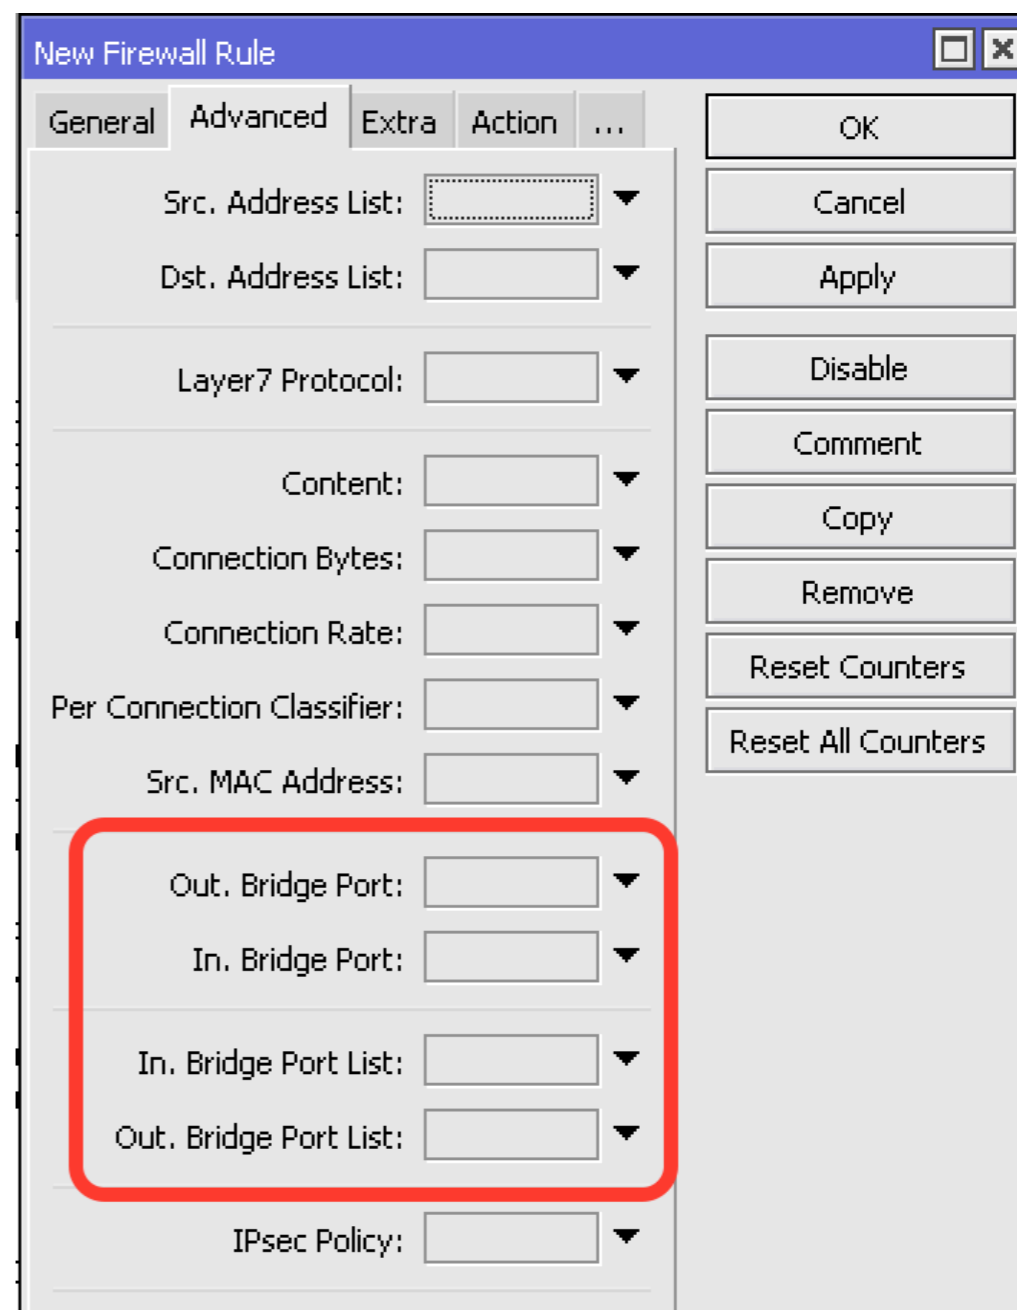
New Firewall Rule

General | Advanced | Extra | Action | ...

Src. Address List:

Dst. Address List:

Layer7 Protocol:

Content:

Connection Bytes:

Connection Rate:

Per Connection Classifier:

Src. MAC Address:

Out. Bridge Port:

In. Bridge Port:

In. Bridge Port List:

Out. Bridge Port List:

IPsec Policy:

OK

Cancel

Apply

Disable

Comment

Copy

Remove

Reset Counters

Reset All Counters